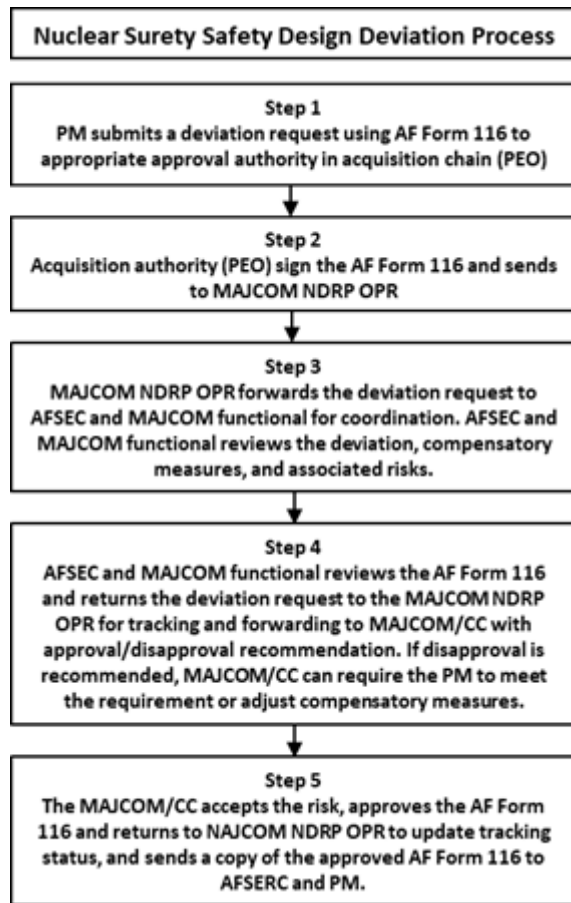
Nuclear Surety Safety Design Deviation Process

Step 1
PM submits a deviation request using AF Form 116 to appropriate approval authority in acquisition chain (PEO)

Step 2
Acquisition authority (PEO) sign the AF Form 116 and sends to MAJCOM NDRP OPR

Step 3
MAJCOM NDRP OPR forwards the deviation request to AFSEC and MAJCOM functional for coordination. AFSEC and MAJCOM functional reviews the deviation, compensatory measures, and associated risks.

Step 4
AFSEC and MAJCOM functional reviews the AF Form 116 and returns the deviation request to the MAJCOM NDRP OPR for tracking and forwarding to MAJCOM/CC with approval/disapproval recommendation. If disapproval is recommended, MAJCOM/CC can require the PM to meet the requirement or adjust compensatory measures.

Step 5
The MAJCOM/CC accepts the risk, approves the AF Form 116 and returns to NAJCOM NDRP OPR to update tracking status, and sends a copy of the approved AF Form 116 to AFSERC and PM.